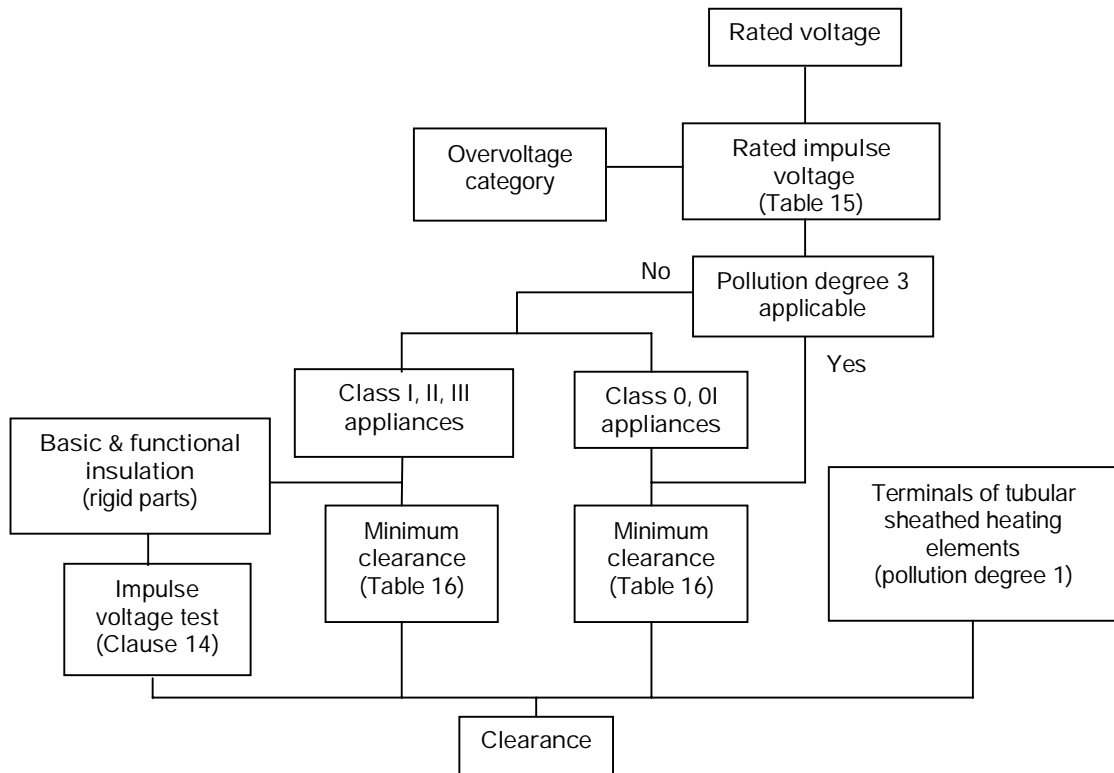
Rated voltage

Overvoltage category

Rated impulse voltage (Table 15)

No

Pollution degree 3 applicable

Yes

Class I, II, III appliances

Class 0, 0I appliances

Basic & functional insulation (rigid parts)

Minimum clearance (Table 16)

Minimum clearance (Table 16)

Terminals of tubular sheathed heating elements (pollution degree 1)

Impulse voltage test (Clause 14)

Clearance